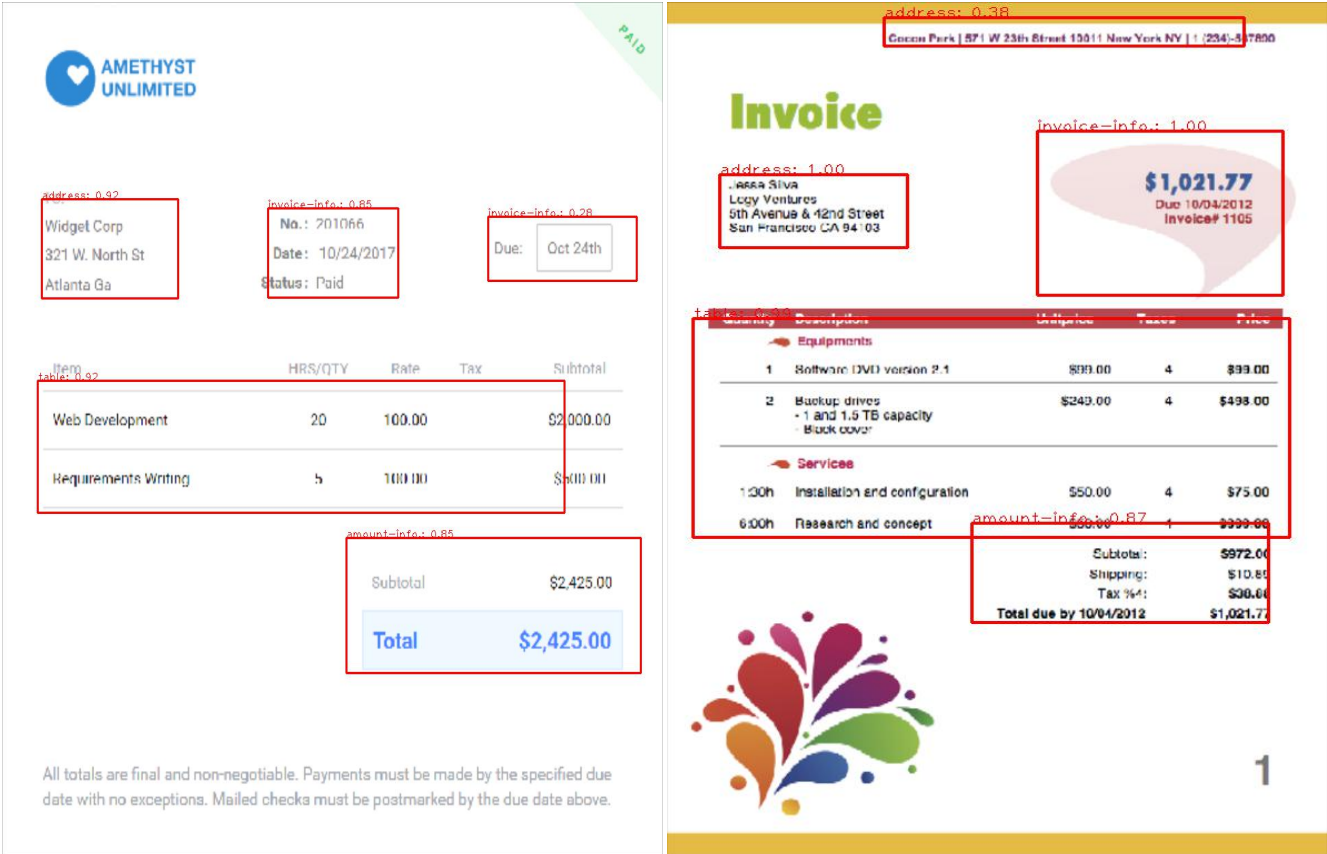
PAID

AMETHYST UNLIMITED

address: 0.92
Widget Corp
321 W. North St
Atlanta Ga

invoice-info: 0.85
No.: 201066
Date: 10/24/2017
Status: Paid

invoice-info: 0.28
Due: Oct 24th

table: 0.92

| Item | HRS/QTY | Rate | Tax | Subtotal |
|---|---|---|---|---|
| Web Development | 20 | 100.00 | | $2,000.00 |
| Requirements Writing | 5 | 100.00 | | $500.00 |

amount-info: 0.85
Subtotal $2,425.00
Total $2,425.00

All totals are final and non-negotiable. Payments must be made by the specified due date with no exceptions. Mailed checks must be postmarked by the due date above.

address: 0.38
Cocoa Park | 571 W 23th Street 10011 New York NY | 1 (234)-567800

Invoice

address: 1.00
Jesse Silva
Logy Ventures
5th Avenue & 42nd Street
San Francisco CA 94103

invoice-info: 1.00
$1,021.77
Due 10/04/2012
Invoice# 1105

table: 0.98

| Quantity | Description | Unit price | Taxes | Price |
|---|---|---|---|---|
| | Equipments | | | |
| 1 | Software DVD version 2.1 | $99.00 | 4 | $99.00 |
| 2 | Backup drives - 1 and 1.5 TB capacity - Black cover | $249.00 | 4 | $498.00 |
| | Services | | | |
| 1:30h | Installation and configuration | $50.00 | 4 | $75.00 |
| 6:00h | Research and concept | $50.00 | 4 | $300.00 |

amount-info: 0.87
Subtotal: $972.00
Shipping: $10.85
Tax %4: $30.00
Total due by 10/04/2012 $1,021.77

1